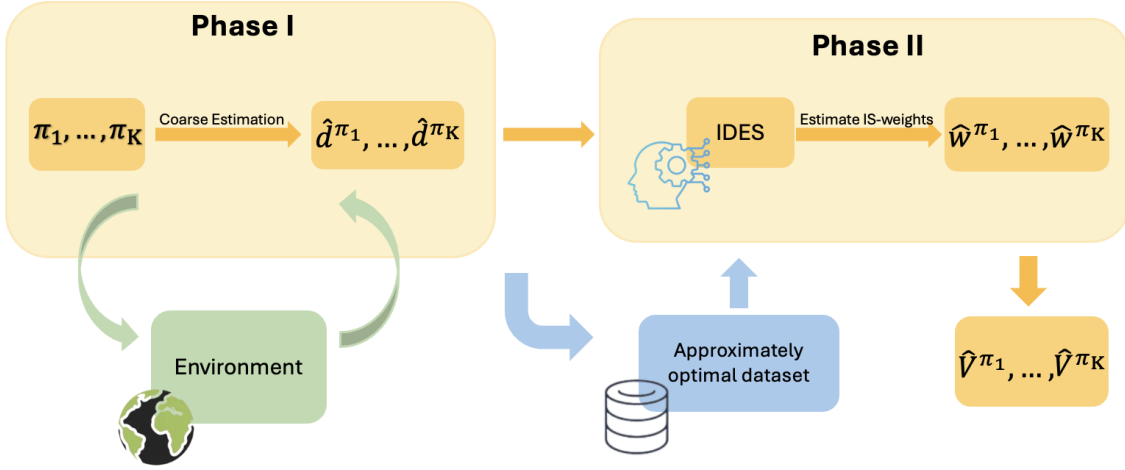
Phase I

$\pi_1, \dots, \pi_K$

Coarse Estimation

$\hat{d}^{\pi_1}, \dots, \hat{d}^{\pi_K}$

Environment

Phase II

IDES

Estimate IS-weights

$\hat{w}^{\pi_1}, \dots, \hat{w}^{\pi_K}$

Approximately optimal dataset

$\hat{V}^{\pi_1}, \dots, \hat{V}^{\pi_K}$